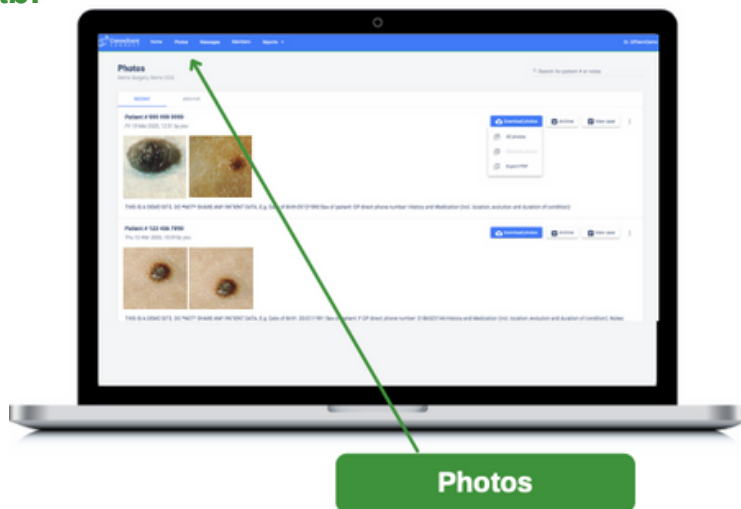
Consultant Connect Home Photos Messages Members Reports

Dr Gilbert Demo

Photos

Demo Surgery Demo CCG

Search for patient # or notes

RECENT ARCHIVE

Patient # 999 999 9999

Fri 13 Mar 2020, 12:51 by you

Download photos Archive View case

All photos

Selected photos

Export PDF

THIS IS A DEMO SITE. DO *NOT* SHARE ANY PATIENT DATA. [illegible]

Patient # 123 456 7890

Thu 12 Mar 2020, 10:59 by you

Download photos Archive View case

THIS IS A DEMO SITE. DO *NOT* SHARE ANY PATIENT DATA. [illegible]

Photos